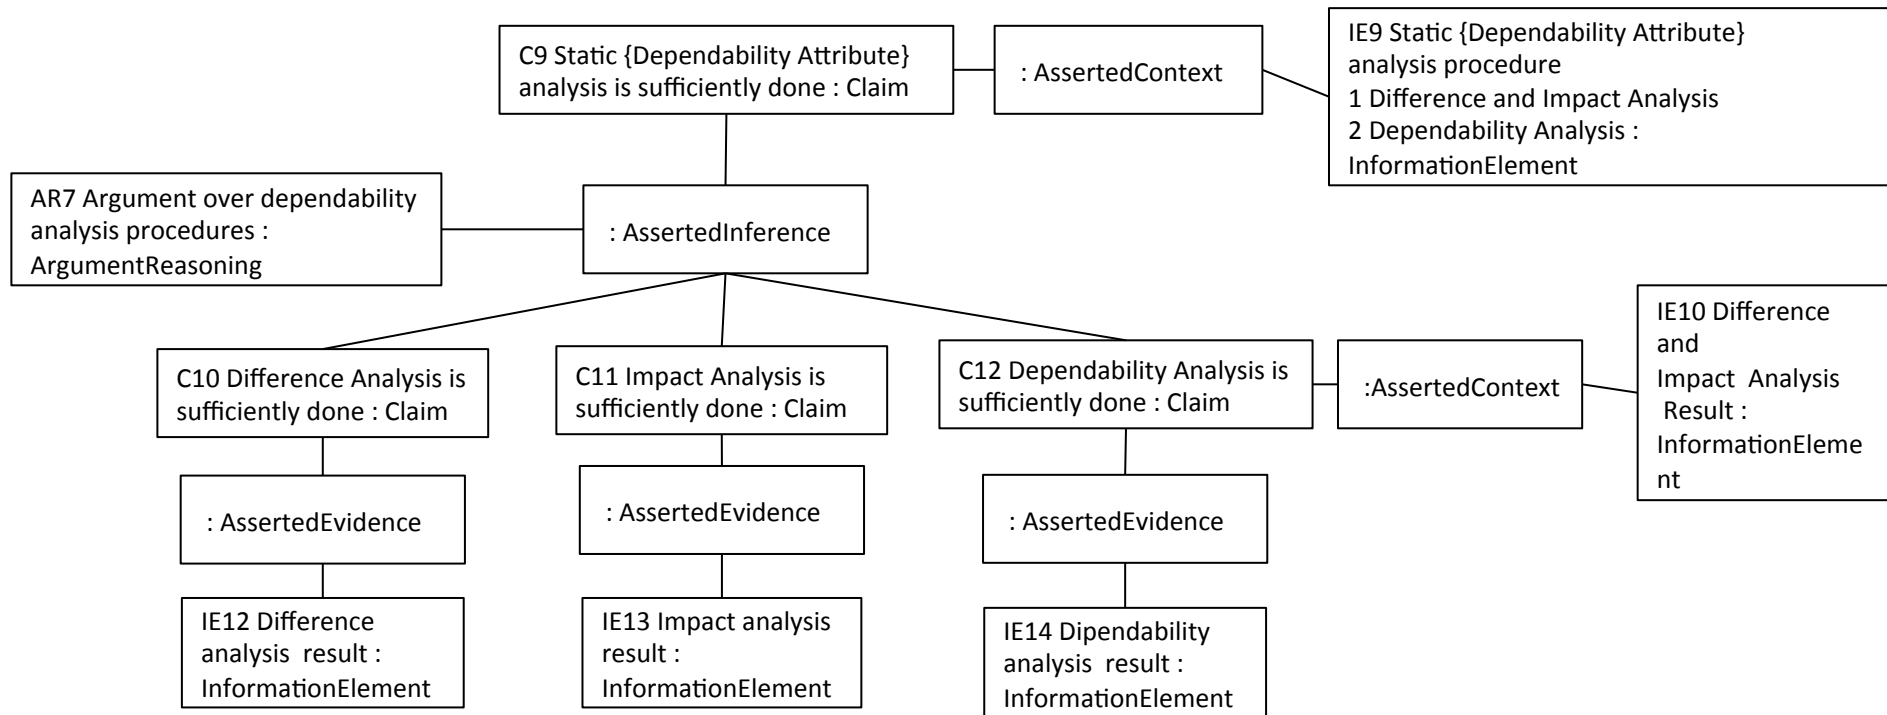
C9 Static {Dependability Attribute} analysis is sufficiently done : Claim

: AssertedContext

IE9 Static {Dependability Attribute} analysis procedure
1 Difference and Impact Analysis
2 Dependability Analysis : InformationElement

AR7 Argument over dependability analysis procedures : ArgumentReasoning

: AssertedInference

C10 Difference Analysis is sufficiently done : Claim

C11 Impact Analysis is sufficiently done : Claim

C12 Dependability Analysis is sufficiently done : Claim

:AssertedContext

IE10 Difference and Impact Analysis Result : InformationElement

: AssertedEvidence

: AssertedEvidence

: AssertedEvidence

IE12 Difference analysis result : InformationElement

IE13 Impact analysis result : InformationElement

IE14 Dipendability analysis result : InformationElement